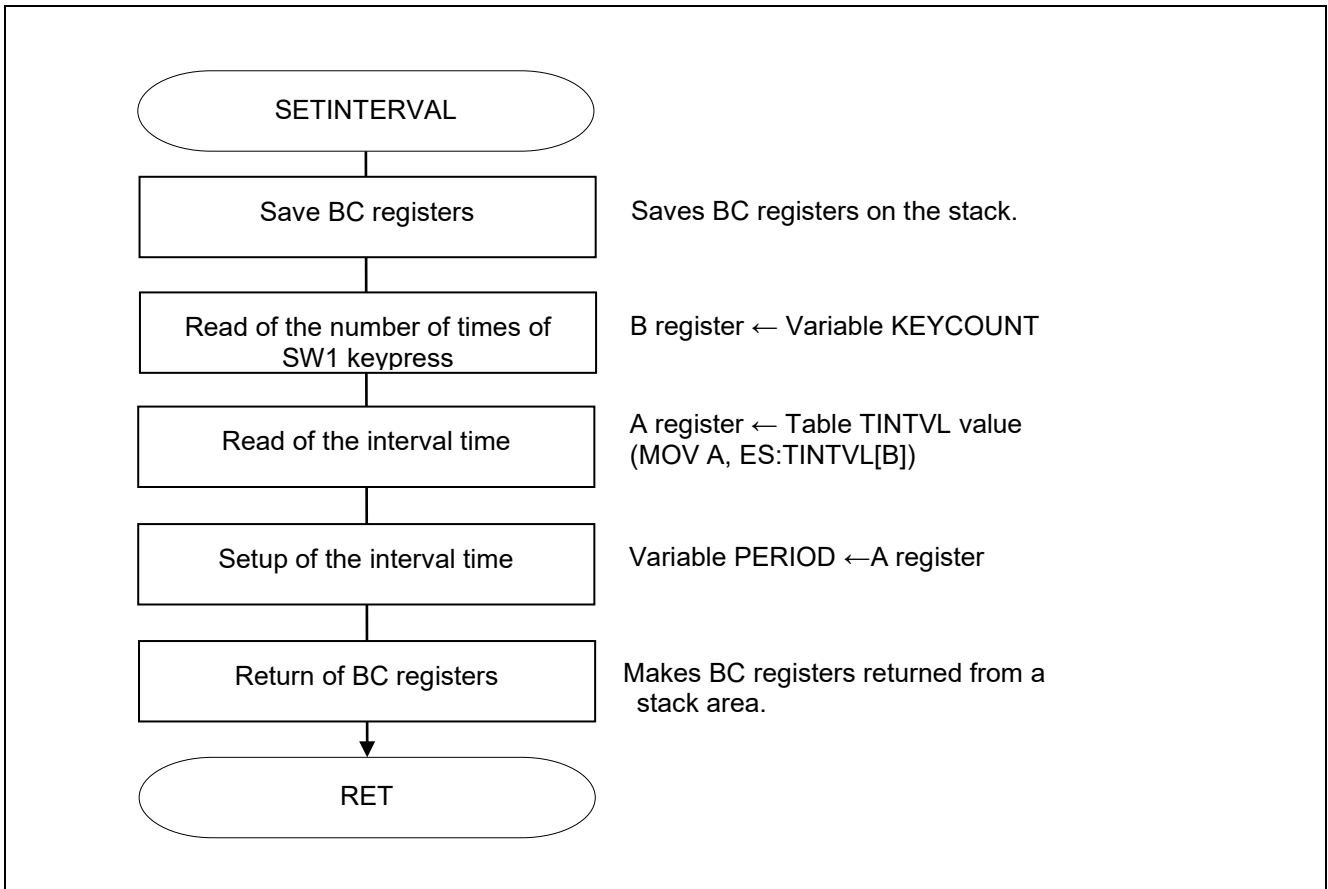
SETINTERVAL

Save BC registers

Saves BC registers on the stack.

Read of the number of times of SW1 keypress

B register ← Variable KEYCOUNT

Read of the interval time

A register ← Table TINTVL value (MOV A, ES:TINTVL[B])

Setup of the interval time

Variable PERIOD ←A register

Return of BC registers

Makes BC registers returned from a stack area.

RET